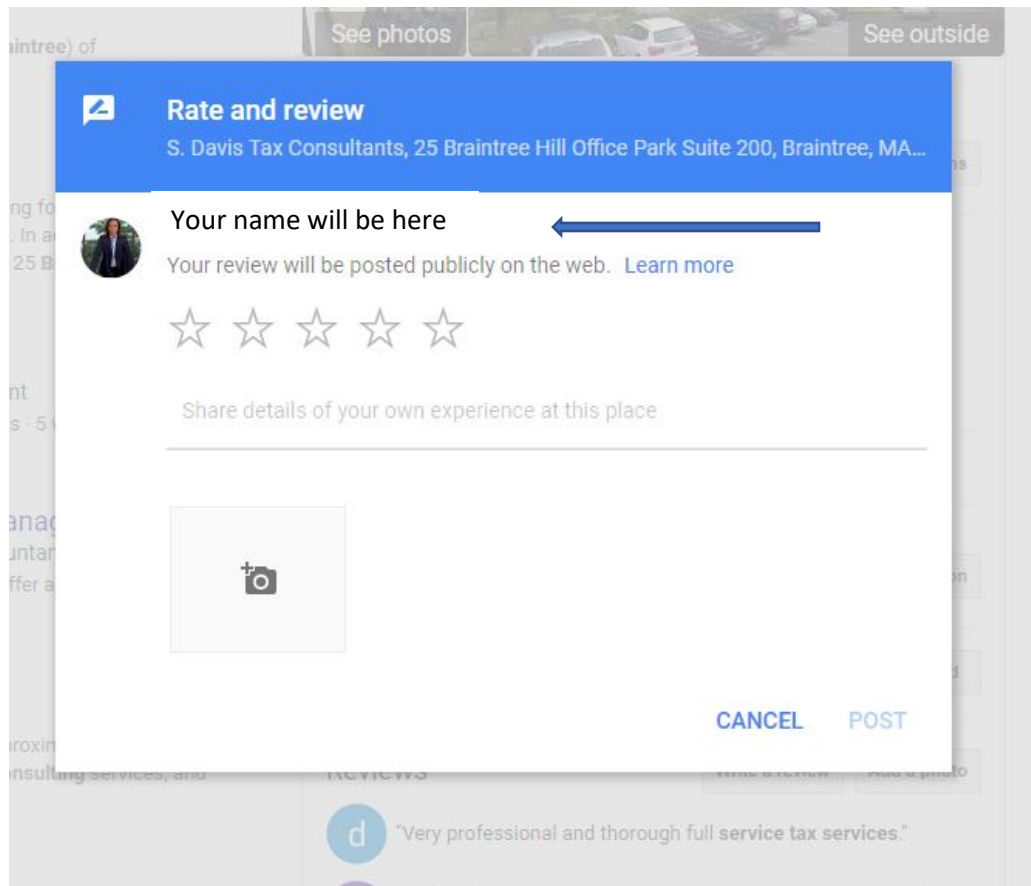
aintree) of

See photos

See outside

Rate and review

S. Davis Tax Consultants, 25 Braintree Hill Office Park Suite 200, Braintree, MA...

Your name will be here

Your review will be posted publicly on the web. Learn more

Share details of your own experience at this place

CANCEL

POST

ng fo
. In a
25 B

nt
s · 5

anag
untar
ffer a

roxin
nsulting services, and

Reviews

Write a review

Add a photo

d

"Very professional and thorough full service tax services."